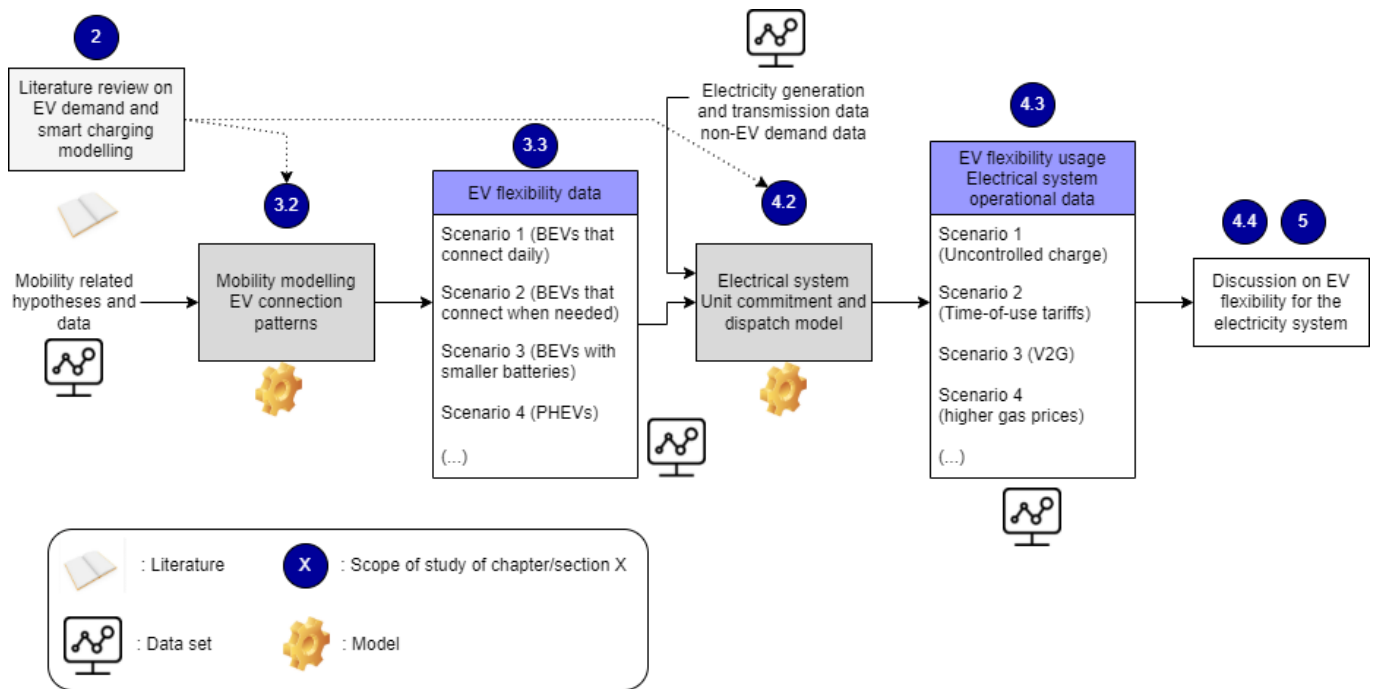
2

Literature review on EV demand and smart charging modelling

Mobility related hypotheses and data

3.2

Mobility modelling EV connection patterns

3.3

EV flexibility data

Scenario 1 (BEVs that connect daily)

Scenario 2 (BEVs that connect when needed)

Scenario 3 (BEVs with smaller batteries)

Scenario 4 (PHEVs)

(...)

Electricity generation and transmission data non-EV demand data

4.2

Electrical system Unit commitment and dispatch model

4.3

EV flexibility usage Electrical system operational data

Scenario 1 (Uncontrolled charge)

Scenario 2 (Time-of-use tariffs)

Scenario 3 (V2G)

Scenario 4 (higher gas prices)

(...)

4.4

5

Discussion on EV flexibility for the electricity system

: Literature

X

: Scope of study of chapter/section X

: Data set

: Model